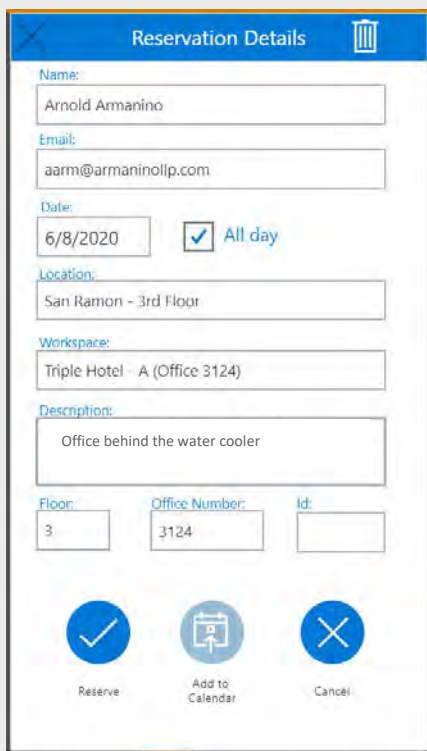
Reservation Details

Name:
Arnold Armanino

Email:
aarm@armaninollp.com

Date:
6/8/2020

All day

Location:
San Ramon - 3rd Floor

Workspace:
Triple Hotel - A (Office 3124)

Description:
Office behind the water cooler

Floor:
3

Office Number:
3124

Id:

Reserve

Add to Calendar

Cancel